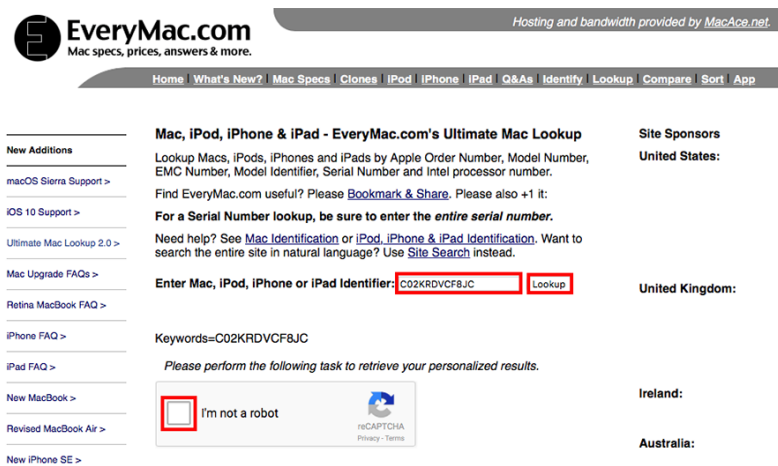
EveryMac.com
Mac specs, prices, answers & more.

Hosting and bandwidth provided by MacAce.net.

Home | What's New? | Mac Specs | Clones | iPod | iPhone | iPad | Q&As | Identify | Lookup | Compare | Sort | App

New Additions

macOS Sierra Support >

iOS 10 Support >

Ultimate Mac Lookup 2.0 >

Mac Upgrade FAQs >

Retina MacBook FAQ >

iPhone FAQ >

iPad FAQ >

New MacBook >

Revised MacBook Air >

New iPhone SE >

Mac, iPod, iPhone & iPad - EveryMac.com's Ultimate Mac Lookup

Lookup Macs, iPods, iPhones and iPads by Apple Order Number, Model Number, EMC Number, Model Identifier, Serial Number and Intel processor number.

Find EveryMac.com useful? Please Bookmark & Share. Please also +1 it:

For a Serial Number lookup, be sure to enter the entire serial number.

Need help? See Mac Identification or iPod, iPhone & iPad Identification. Want to search the entire site in natural language? Use Site Search instead.

Enter Mac, iPod, iPhone or iPad Identifier: C02KRDVCF8JC Lookup

Keywords=C02KRDVCF8JC

Please perform the following task to retrieve your personalized results.

I'm not a robot
reCAPTCHA
Privacy - Terms

Site Sponsors

United States:

United Kingdom:

Ireland:

Australia: